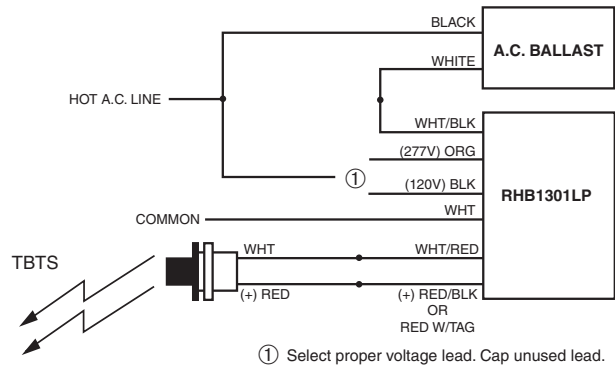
BLACK

A.C. BALLAST

WHITE

HOT A.C. LINE

WHT/BLK

(277V) ORG

①

(120V) BLK

RHB1301LP

COMMON

WHT

TBTS

WHT

WHT/RED

(+) RED

(+) RED/BLK
OR
RED W/TAG

① Select proper voltage lead. Cap unused lead.